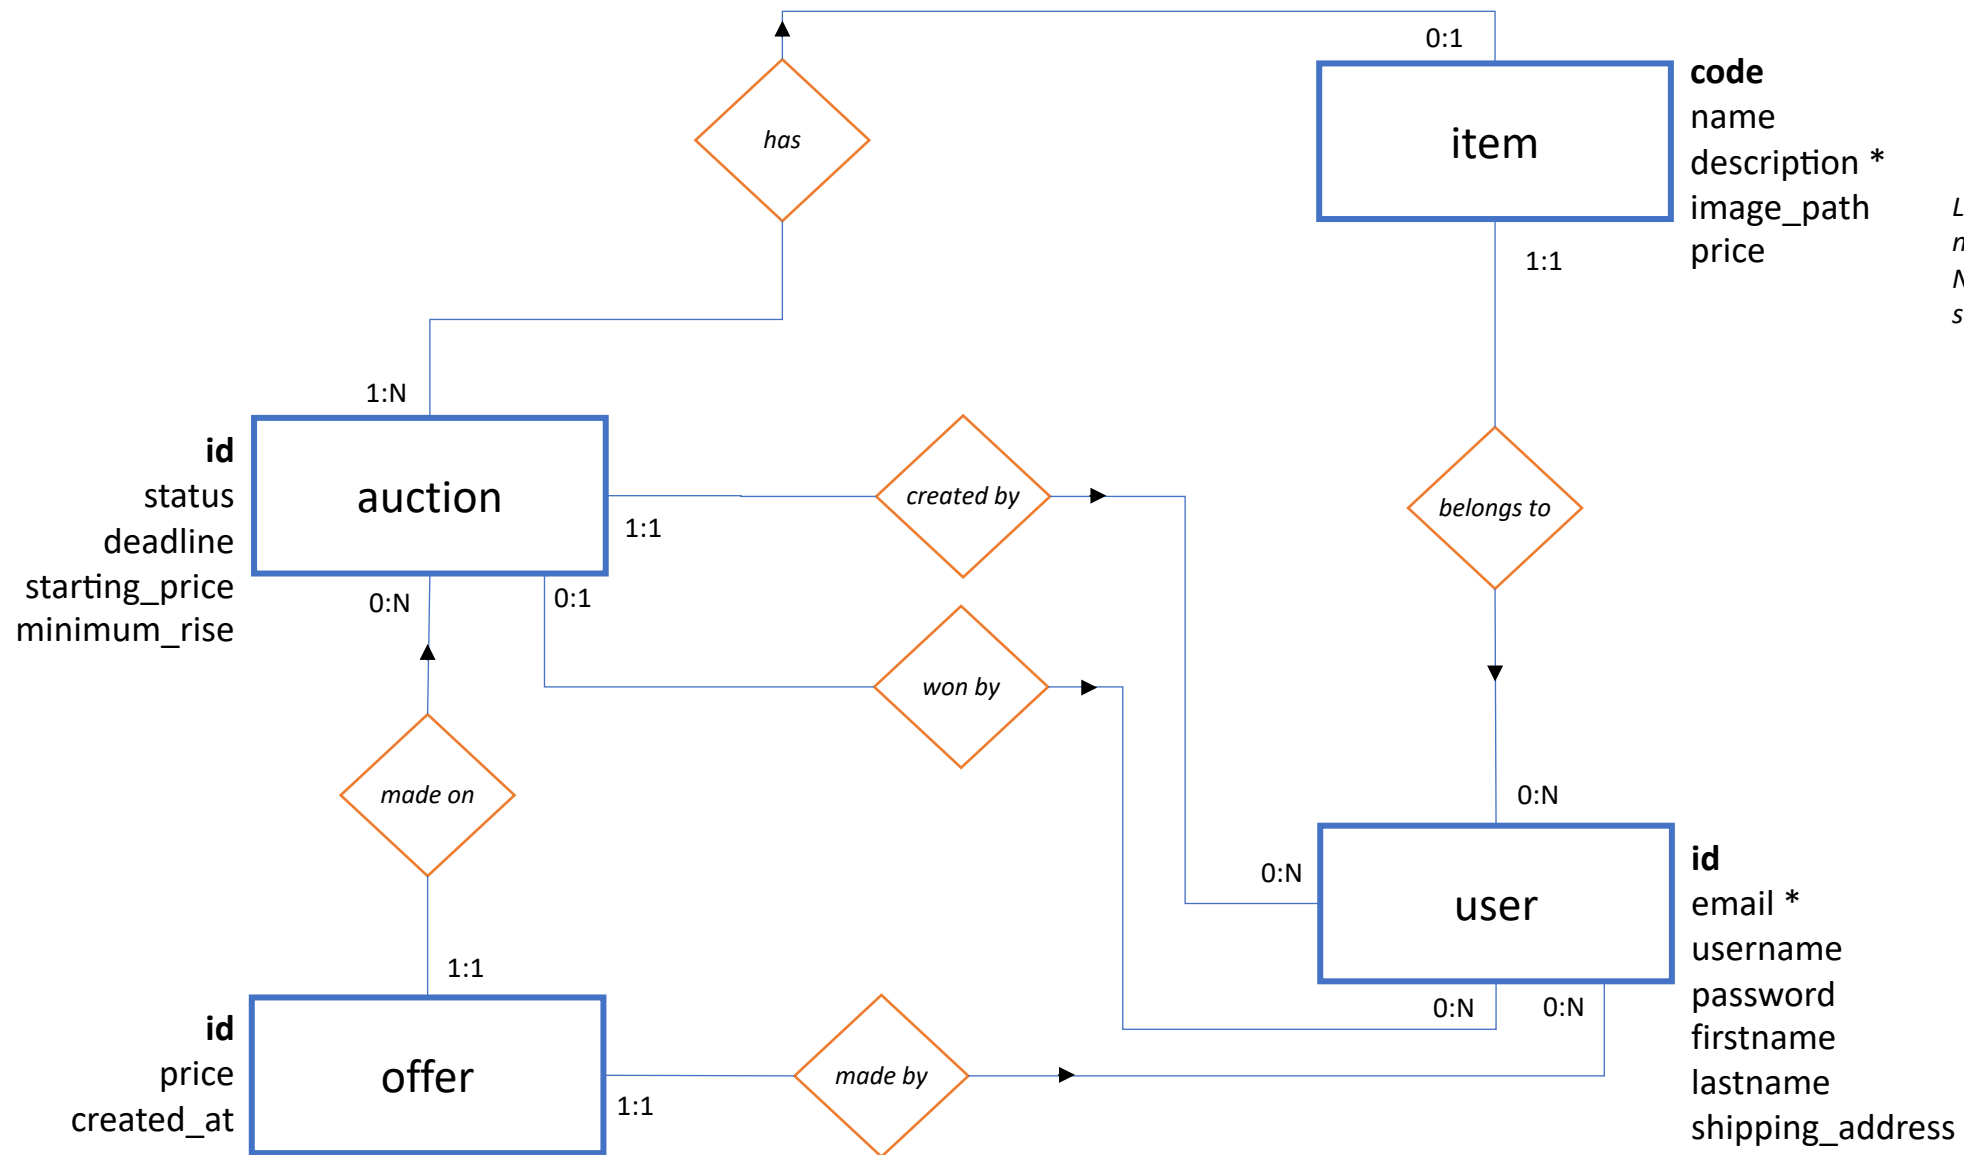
has

0:1

item

code
name
description *
image_path
price

L
n
N
s

1:1

1:N

id
status
deadline
starting_price
minimum_rise

auction

created by

1:1

belongs to

0:N

0:1

won by

made on

0:N

0:N

user

id
email *
username
password
firstname
lastname
shipping_address

1:1

id
price
created_at

offer

made by

1:1

0:N

0:N